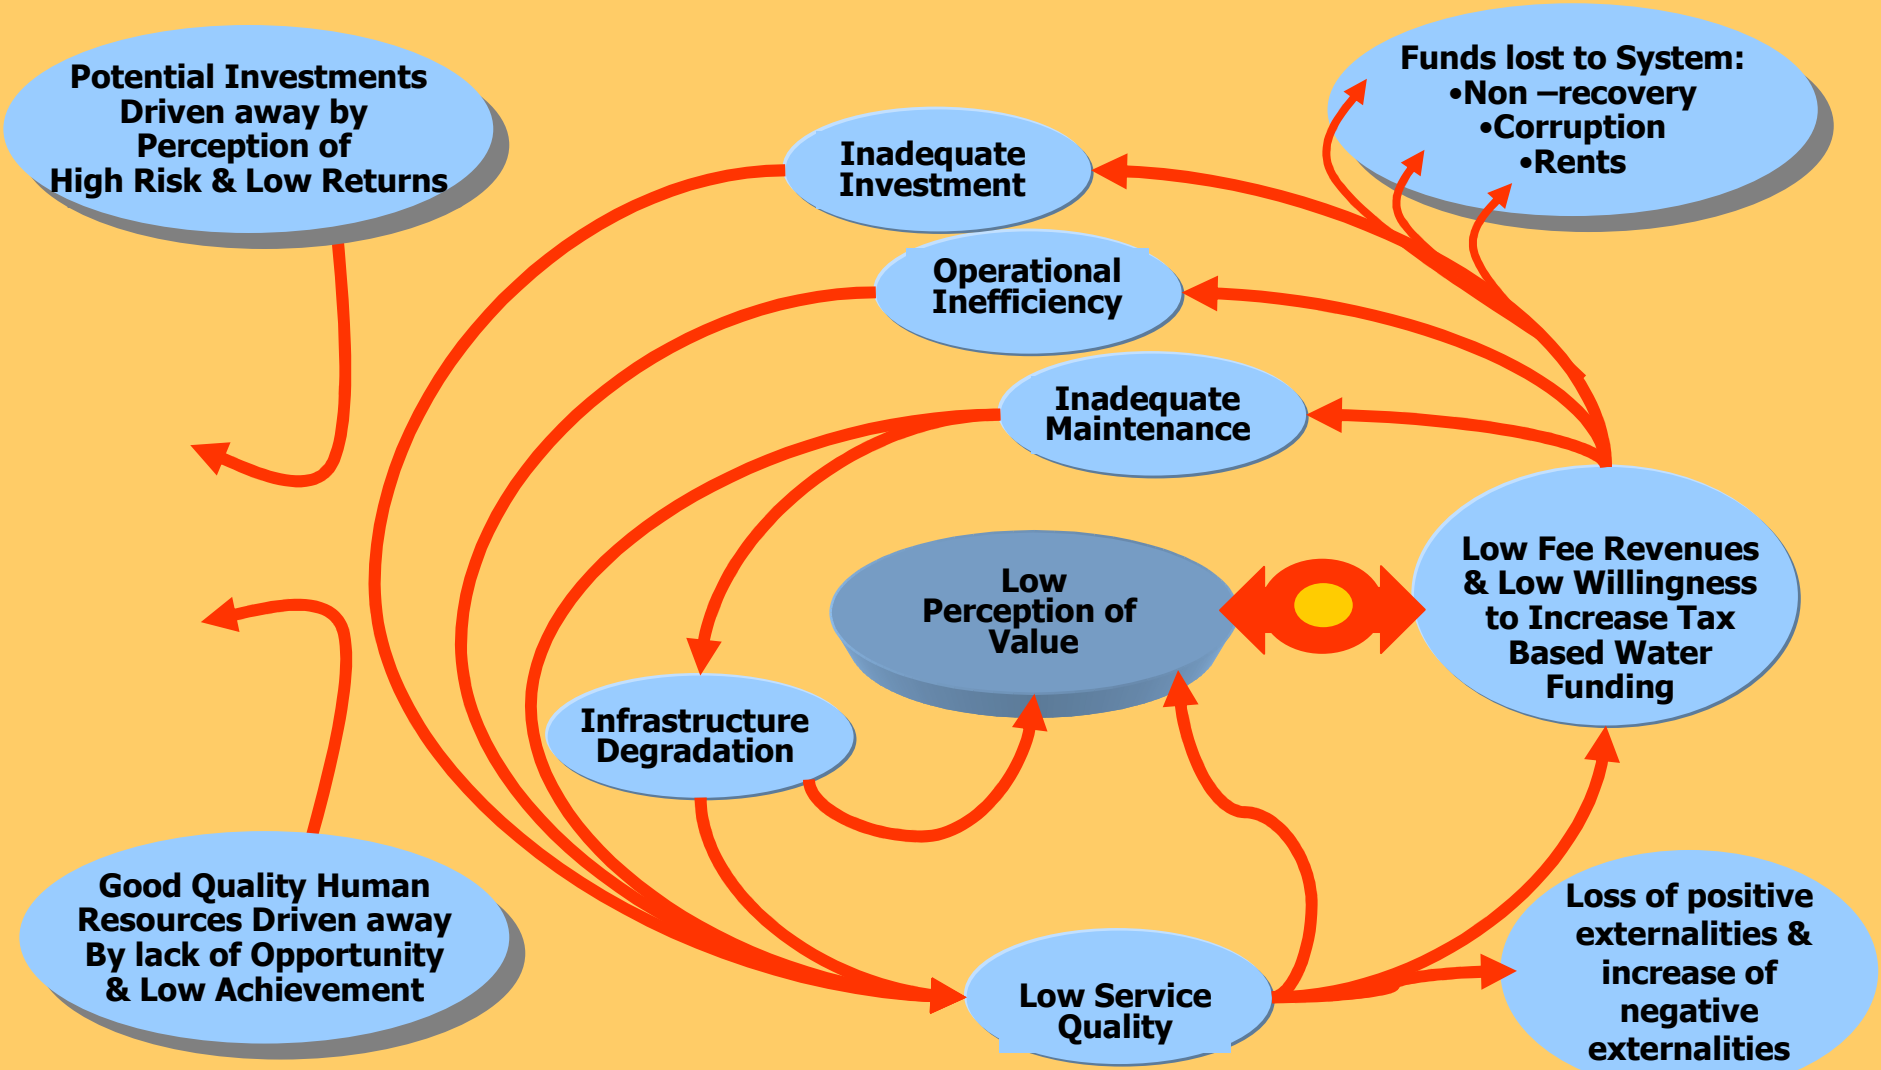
Potential Investments Driven away by Perception of High Risk & Low Returns

Funds lost to System:
•Non –recovery
•Corruption
•Rents

Inadequate Investment

Operational Inefficiency

Inadequate Maintenance

Low Perception of Value

Low Fee Revenues & Low Willingness to Increase Tax Based Water Funding

Infrastructure Degradation

Good Quality Human Resources Driven away By lack of Opportunity & Low Achievement

Low Service Quality

Loss of positive externalities & increase of negative externalities